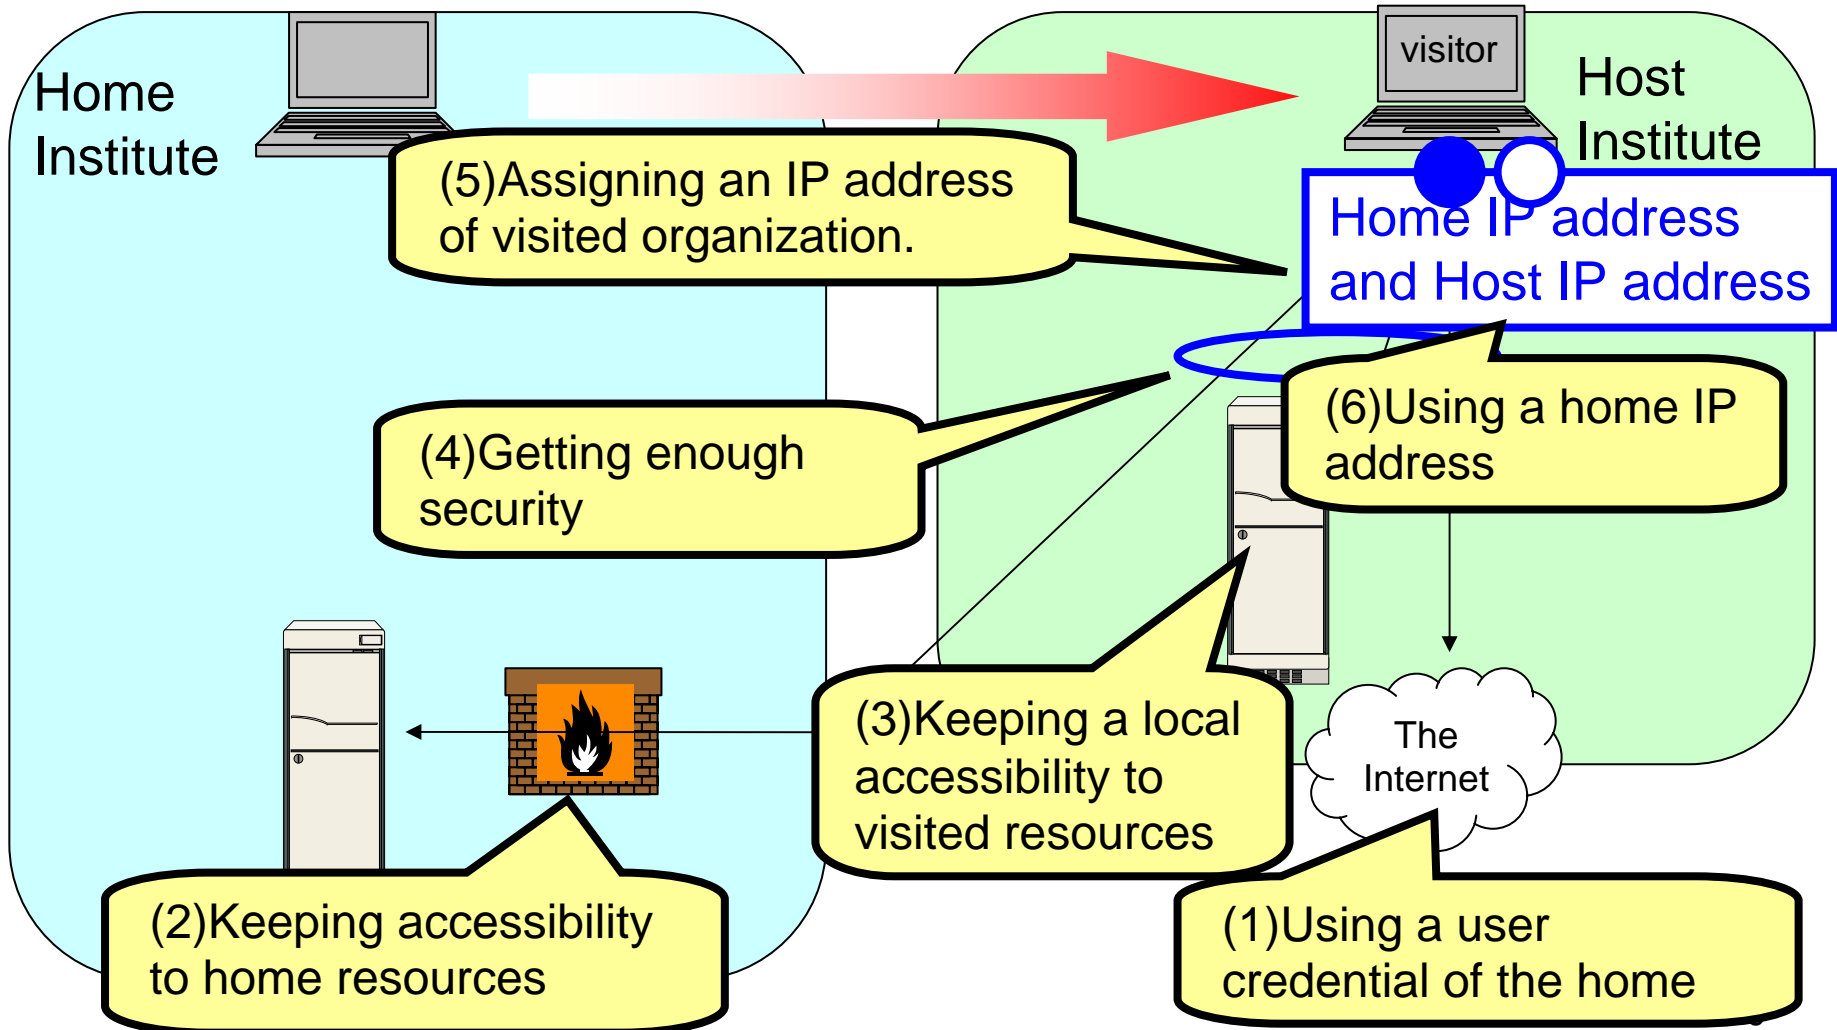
Home Institute

visitor

Host Institute

(5)Assigning an IP address of visited organization.

Home IP address and Host IP address

(6)Using a home IP address

(4)Getting enough security

(3)Keeping a local accessibility to visited resources

The Internet

(2)Keeping accessibility to home resources

(1)Using a user credential of the home